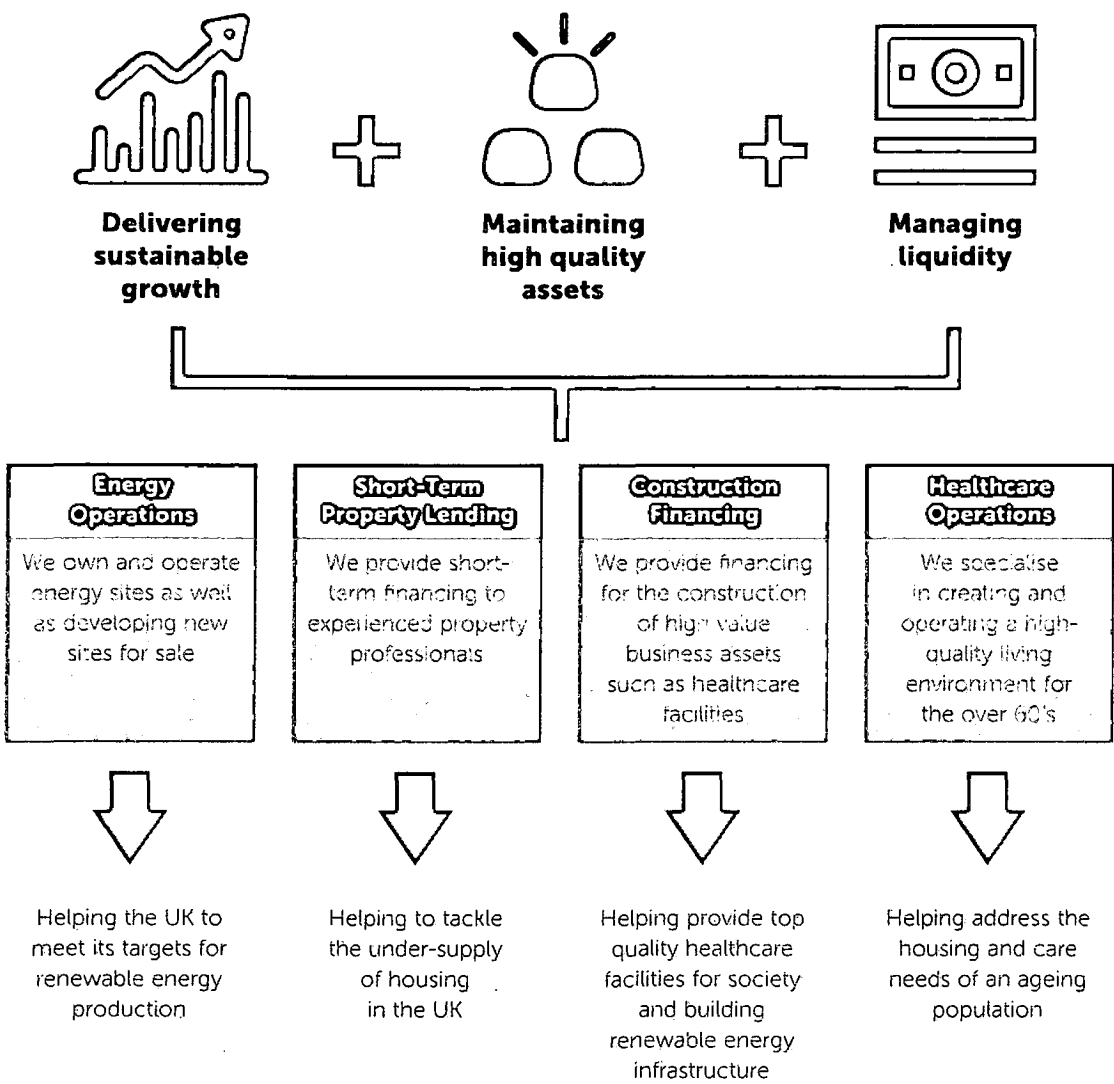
Delivering sustainable growth

Maintaining high quality assets

Managing liquidity

Energy Operations

We own and operate energy sites as well as developing new sites for sale

Short-Term Property Lending

We provide short-term financing to experienced property professionals

Construction Financing

We provide financing for the construction of high value business assets such as healthcare facilities

Healthcare Operations

We specialise in creating and operating a high-quality living environment for the over 60's

Helping the UK to meet its targets for renewable energy production

Helping to tackle the under-supply of housing in the UK

Helping provide top quality healthcare facilities for society and building renewable energy infrastructure

Helping address the housing and care needs of an ageing population